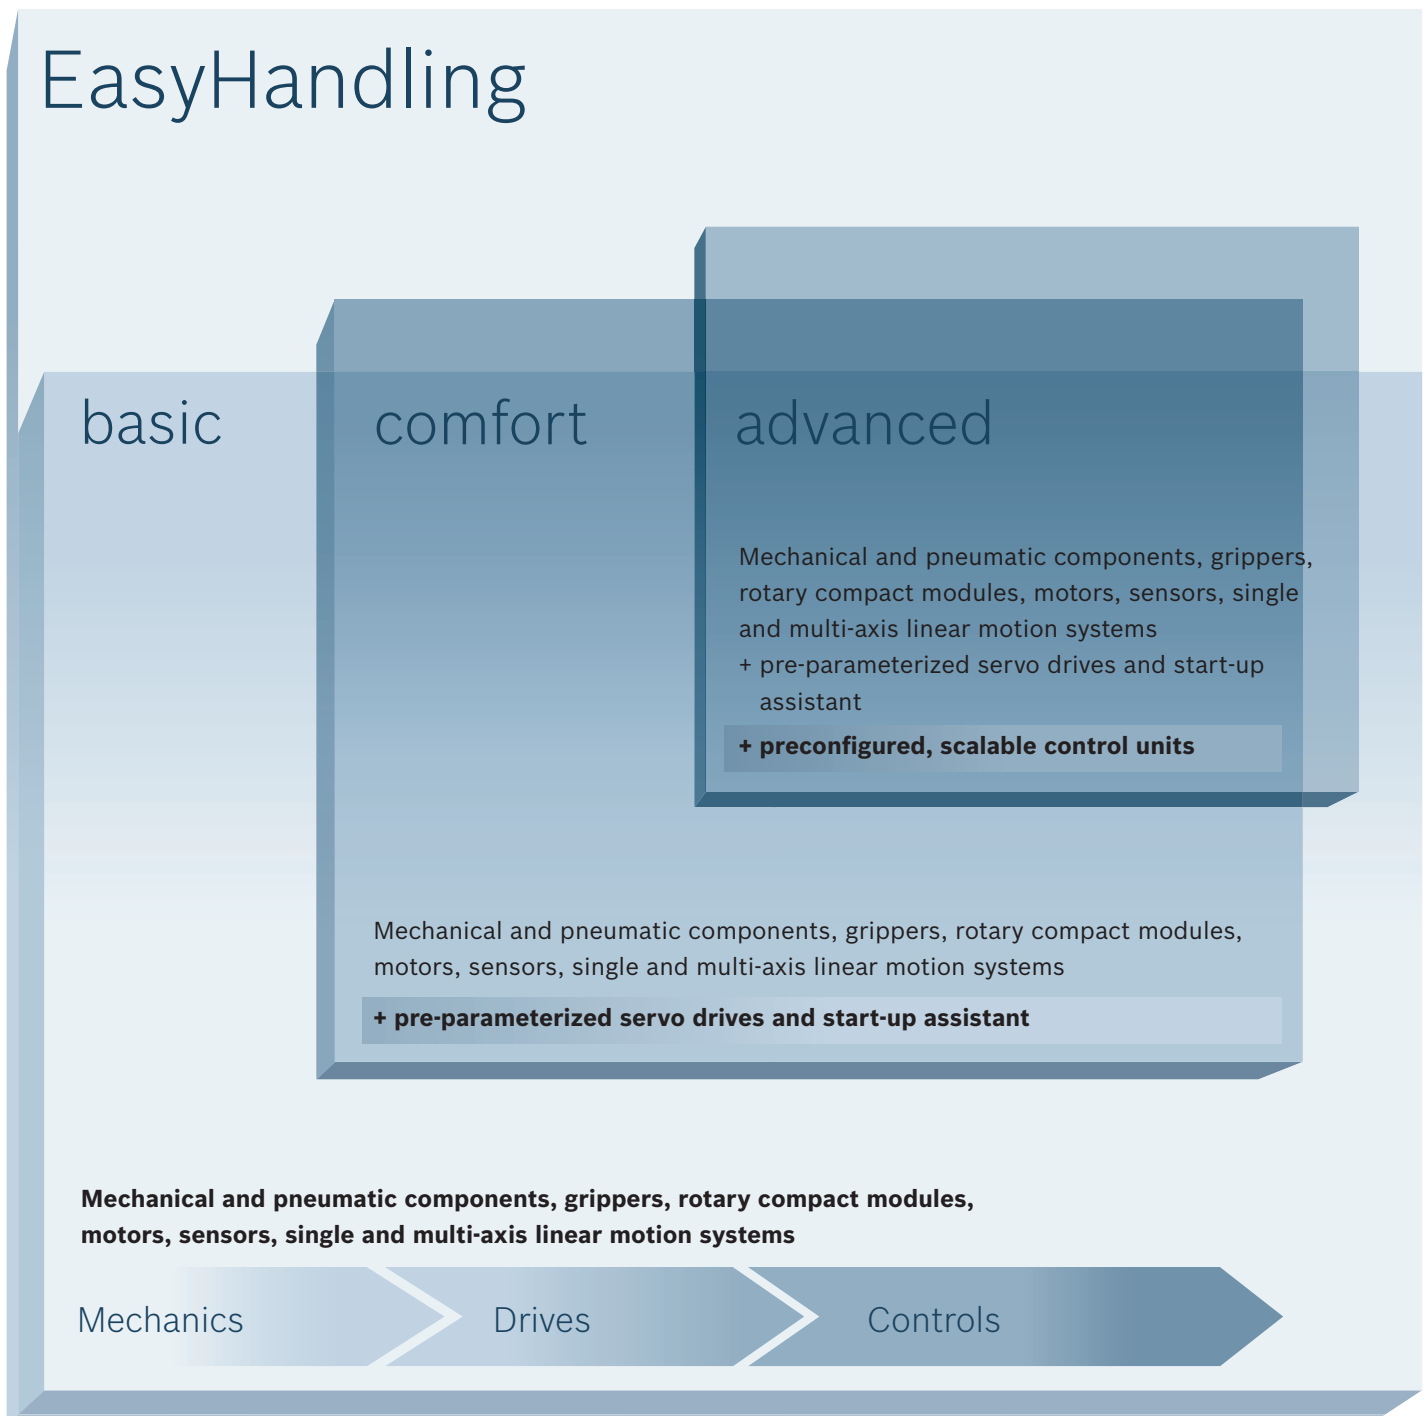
EasyHandling

basic

comfort

advanced

Mechanical and pneumatic components, grippers, rotary compact modules, motors, sensors, single and multi-axis linear motion systems
+ pre-parameterized servo drives and start-up assistant
+ preconfigured, scalable control units

Mechanical and pneumatic components, grippers, rotary compact modules, motors, sensors, single and multi-axis linear motion systems
+ pre-parameterized servo drives and start-up assistant

Mechanical and pneumatic components, grippers, rotary compact modules, motors, sensors, single and multi-axis linear motion systems

Mechanics

Drives

Controls